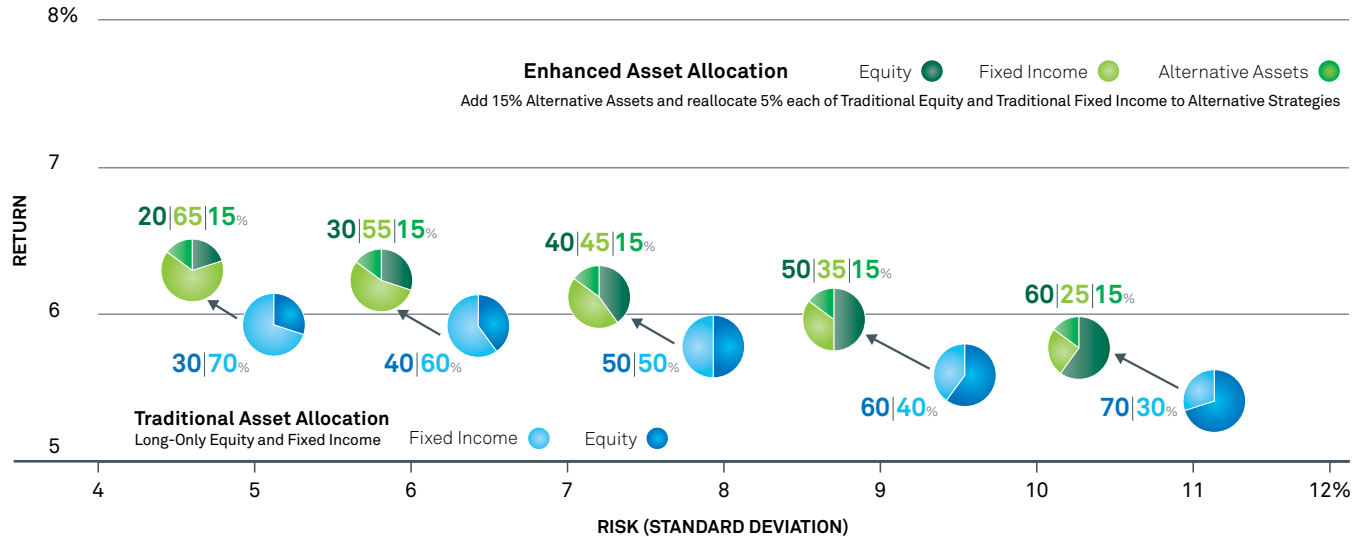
8%

Enhanced Asset Allocation

Equity Fixed Income Alternative Assets

Add 15% Alternative Assets and reallocate 5% each of Traditional Equity and Traditional Fixed Income to Alternative Strategies

7

RETURN

20|65|15%

30|55|15%

40|45|15%

50|35|15%

60|25|15%

6

30|70%

40|60%

50|50%

60|40%

70|30%

Traditional Asset Allocation

Long-Only Equity and Fixed Income

Fixed Income Equity

5

4 5 6 7 8 9 10 11 12%

RISK (STANDARD DEVIATION)